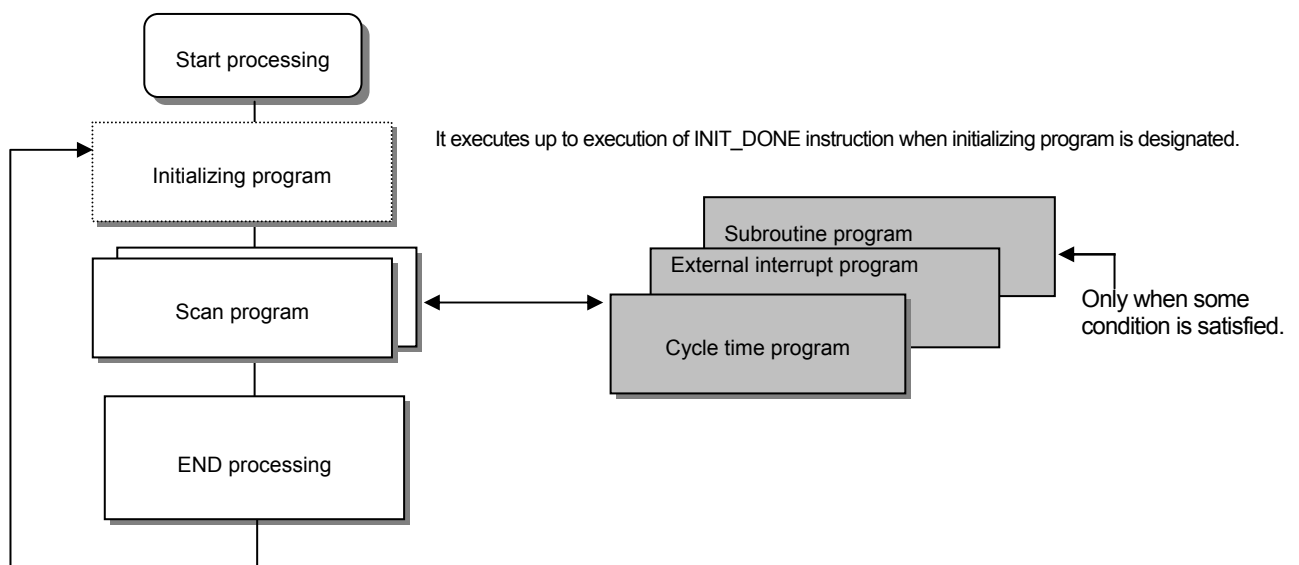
Start processing

Initializing program

It executes up to execution of INIT_DONE instruction when initializing program is designated.

Scan program

Subroutine program

External interrupt program

Cycle time program

Only when some condition is satisfied.

END processing